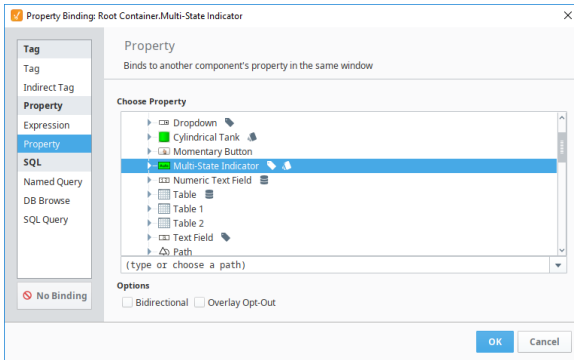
Property Binding: Root Container.Multi-State Indicator

Tag
Tag
Indirect Tag
Property
Expression
Property
SQL
Named Query
DB Browse
SQL Query

No Binding

Property
Binds to another component's property in the same window

Choose Property
Dropdown
Cylindrical Tank
Momentary Button
Multi-State Indicator
Numeric Text Field
Table
Table 1
Table 2
Text Field
Path
(type or choose a path)

Options
Bidirectional
Overlay Opt-Out

OK
Cancel